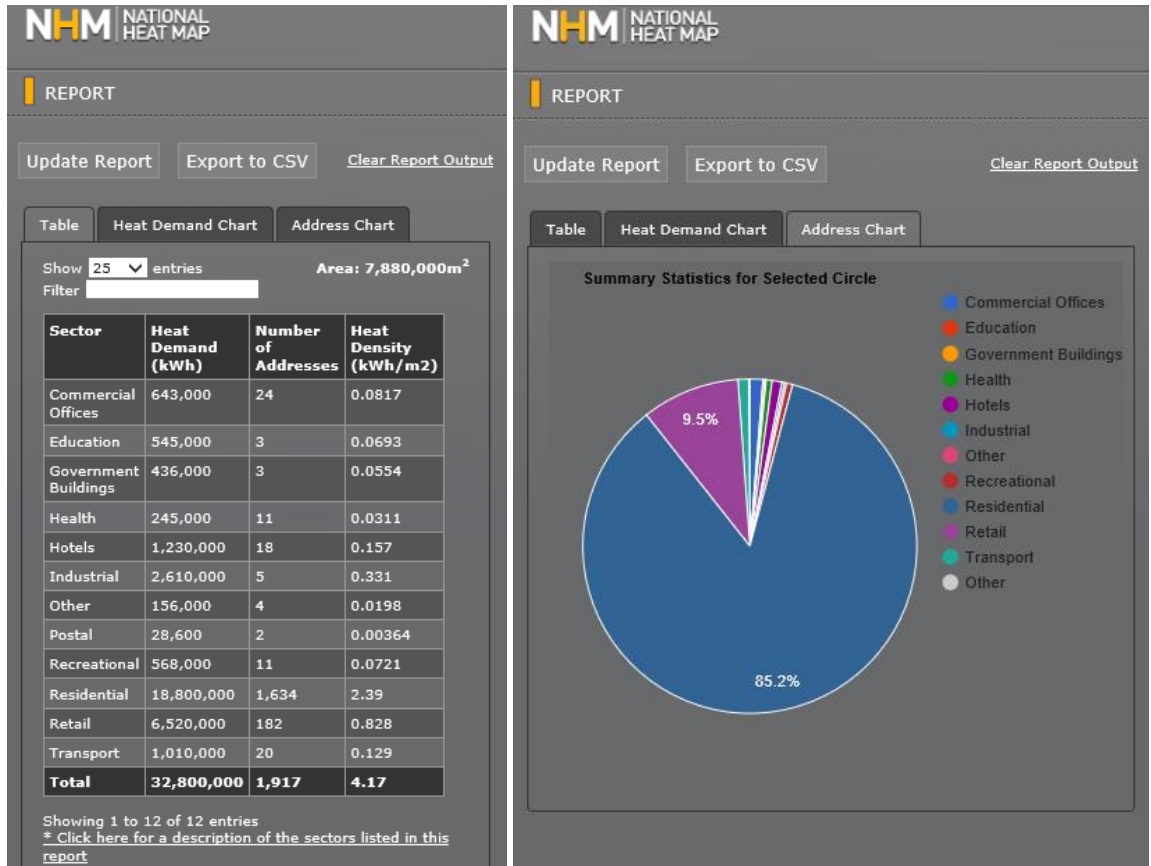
NHM NATIONAL HEAT MAP

REPORT

Update Report Export to CSV Clear Report Output

Table Heat Demand Chart Address Chart

Show 25 entries Area: 7,880,000m$^2$
Filter

| Sector | Heat Demand (kWh) | Number of Addresses | Heat Density (kWh/m2) |
|---|---|---|---|
| Commercial Offices | 643,000 | 24 | 0.0817 |
| Education | 545,000 | 3 | 0.0693 |
| Government Buildings | 436,000 | 3 | 0.0554 |
| Health | 245,000 | 11 | 0.0311 |
| Hotels | 1,230,000 | 18 | 0.157 |
| Industrial | 2,610,000 | 5 | 0.331 |
| Other | 156,000 | 4 | 0.0198 |
| Postal | 28,600 | 2 | 0.00364 |
| Recreational | 568,000 | 11 | 0.0721 |
| Residential | 18,800,000 | 1,634 | 2.39 |
| Retail | 6,520,000 | 182 | 0.828 |
| Transport | 1,010,000 | 20 | 0.129 |
| Total | 32,800,000 | 1,917 | 4.17 |

Showing 1 to 12 of 12 entries
* Click here for a description of the sectors listed in this report

NHM NATIONAL HEAT MAP

REPORT

Update Report Export to CSV Clear Report Output

Table Heat Demand Chart Address Chart

Summary Statistics for Selected Circle

Commercial Offices
Education
Government Buildings
Health
Hotels
Industrial
Other
Recreational
Residential
Retail
Transport
Other

9.5%

85.2%